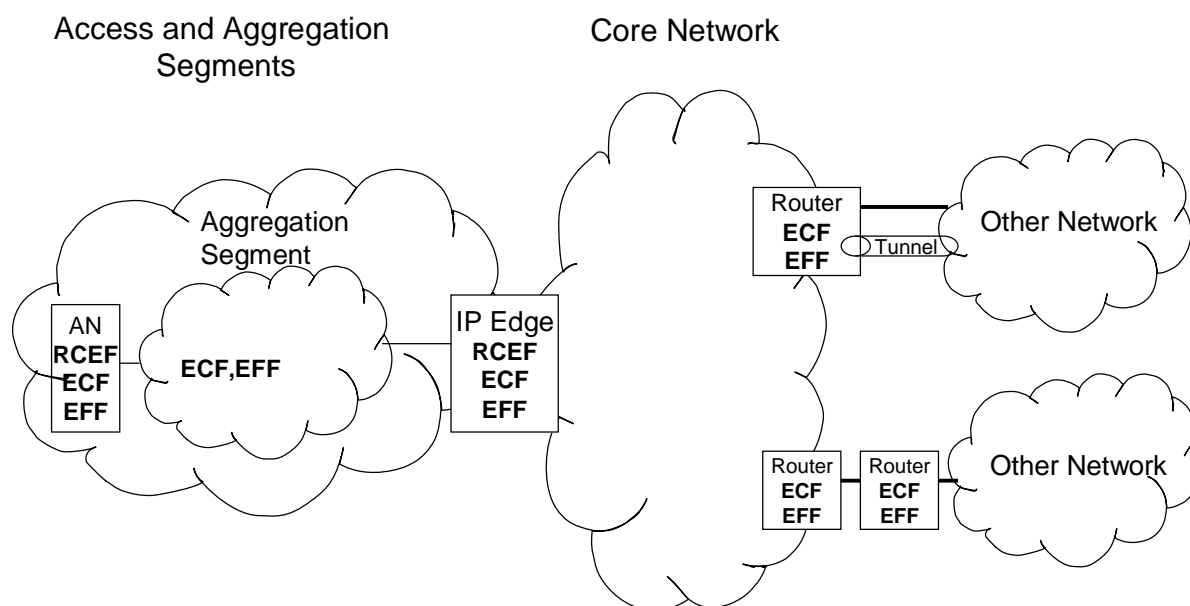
Access and Aggregation Segments

Core Network

Aggregation Segment

AN
**RCEF**
**ECF**
**EFF**

**ECF,EFF**

IP Edge
**RCEF**
**ECF**
**EFF**

Router
**ECF**
**EFF**

Tunnel

Other Network

Router
**ECF**
**EFF**

Router
**ECF**
**EFF**

Other Network